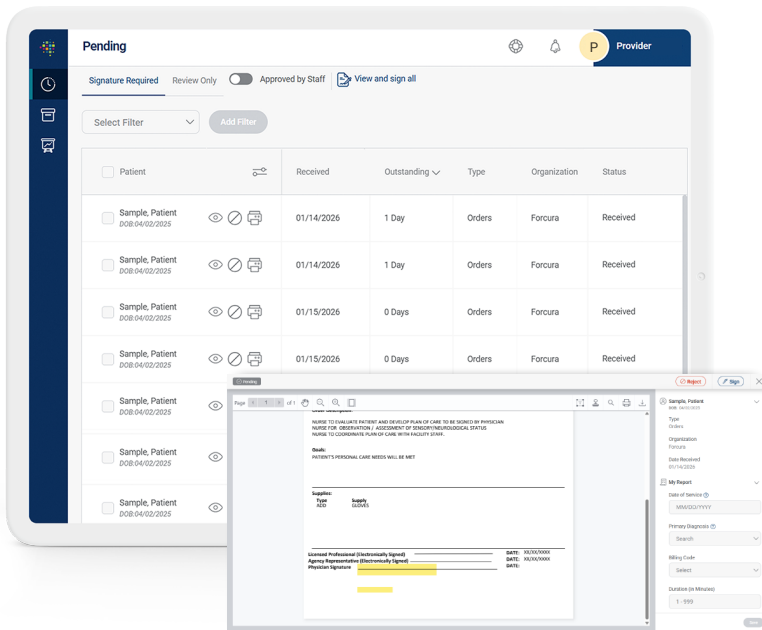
Pending

P Provider

Signature Required Review Only Approved by Staff View and sign all

Select Filter Add Filter

| Patient | Received | Outstanding | Type | Organization | Status |
|---|---|---|---|---|---|
| Sample, Patient DOB:04/02/2025 | 01/14/2026 | 1 Day | Orders | Forcura | Received |
| Sample, Patient DOB:04/02/2025 | 01/14/2026 | 1 Day | Orders | Forcura | Received |
| Sample, Patient DOB:04/02/2025 | 01/15/2026 | 0 Days | Orders | Forcura | Received |
| Sample, Patient DOB:04/02/2025 | 01/15/2026 | 0 Days | Orders | Forcura | Received |
| Sample, Patient DOB:04/02/2025 | | | | | |
| Sample, Patient DOB:04/02/2025 | | | | | |
| Sample, Patient DOB:04/02/2025 | | | | | |

Pending

Reject Sign

Page 1 of 1

NURSE TO EVALUATE PATIENT AND DEVELOP PLAN OF CARE TO BE SIGNED BY PHYSICIAN
NURSE FOR OBSERVATION / ASSESSMENT OF SENSORY/NEUROLOGICAL STATUS
NURSE TO COORDINATE PLAN OF CARE WITH FACILITY STAFF.

Goals:
PATIENT'S PERSONAL CARE NEEDS WILL BE MET

Supplies:
Type ADD
Supply GLOVES

Licensed Professional (Electronically Signed) DATE: XX/XX/XXXX
Agency Representative (Electronically Signed) DATE: XX/XX/XXXX
Physician Signature DATE:

Sample, Patient
DOB 04/02/2025

Type
Orders

Organization
Forcura

Date Received
01/14/2026

My Report

Date of Service
MM/DD/YYYY

Primary Diagnosis
Search

Billing Code
Select

Duration (in Minutes)
1 - 999